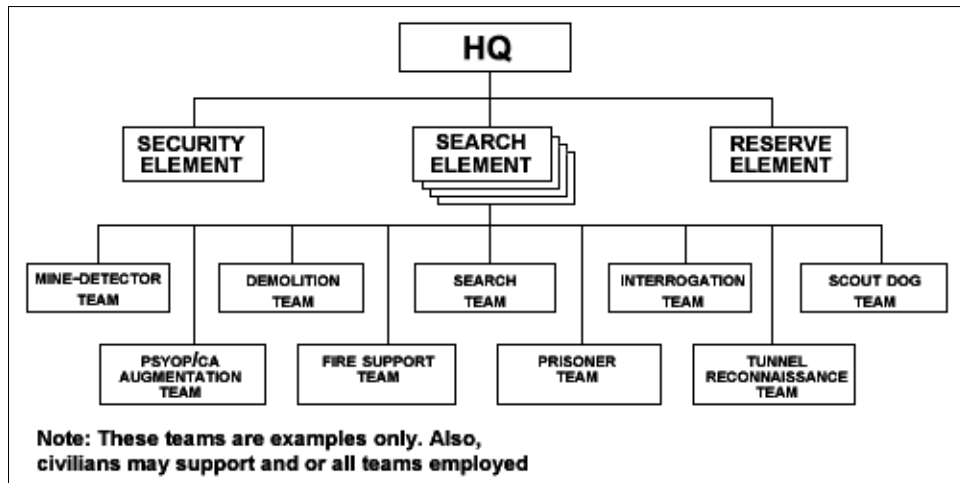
HQ

SECURITY ELEMENT

SEARCH ELEMENT

RESERVE ELEMENT

MINE-DETECTOR TEAM

PSYOP/CA AUGMENTATION TEAM

DEMOLITION TEAM

FIRE SUPPORT TEAM

SEARCH TEAM

PRISONER TEAM

INTERROGATION TEAM

TUNNEL RECONNAISSANCE TEAM

SCOUT DOG TEAM

Note: These teams are examples only. Also, civilians may support and or all teams employed